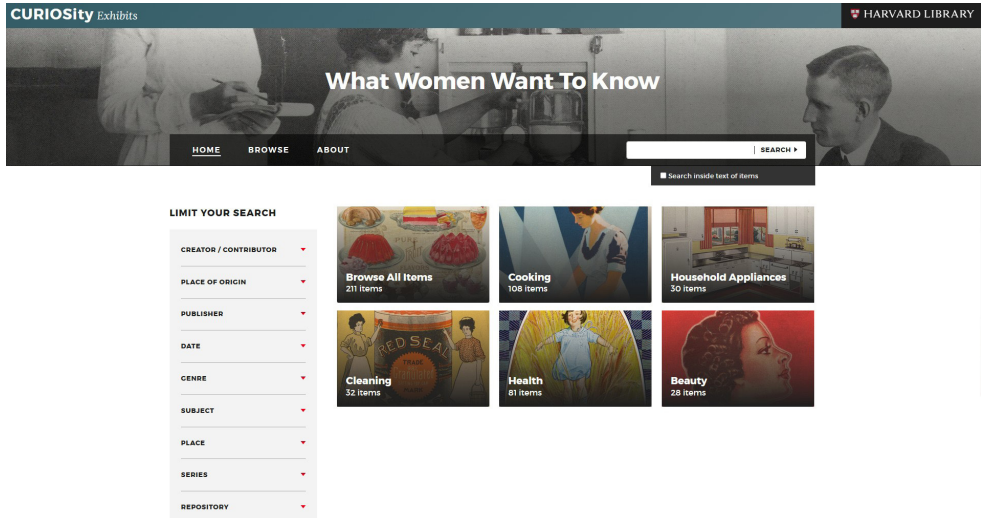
CURIOSity Exhibits

HARVARD LIBRARY

What Women Want To Know

HOME BROWSE ABOUT

SEARCH ▸

Search inside text of items

LIMIT YOUR SEARCH

CREATOR / CONTRIBUTOR

PLACE OF ORIGIN

PUBLISHER

DATE

GENRE

SUBJECT

PLACE

SERIES

REPOSITORY

Browse All Items
211 items

Cooking
108 items

Household Appliances
30 items

RED SEAL

Cleaning
32 items

Health
81 items

Beauty
28 items